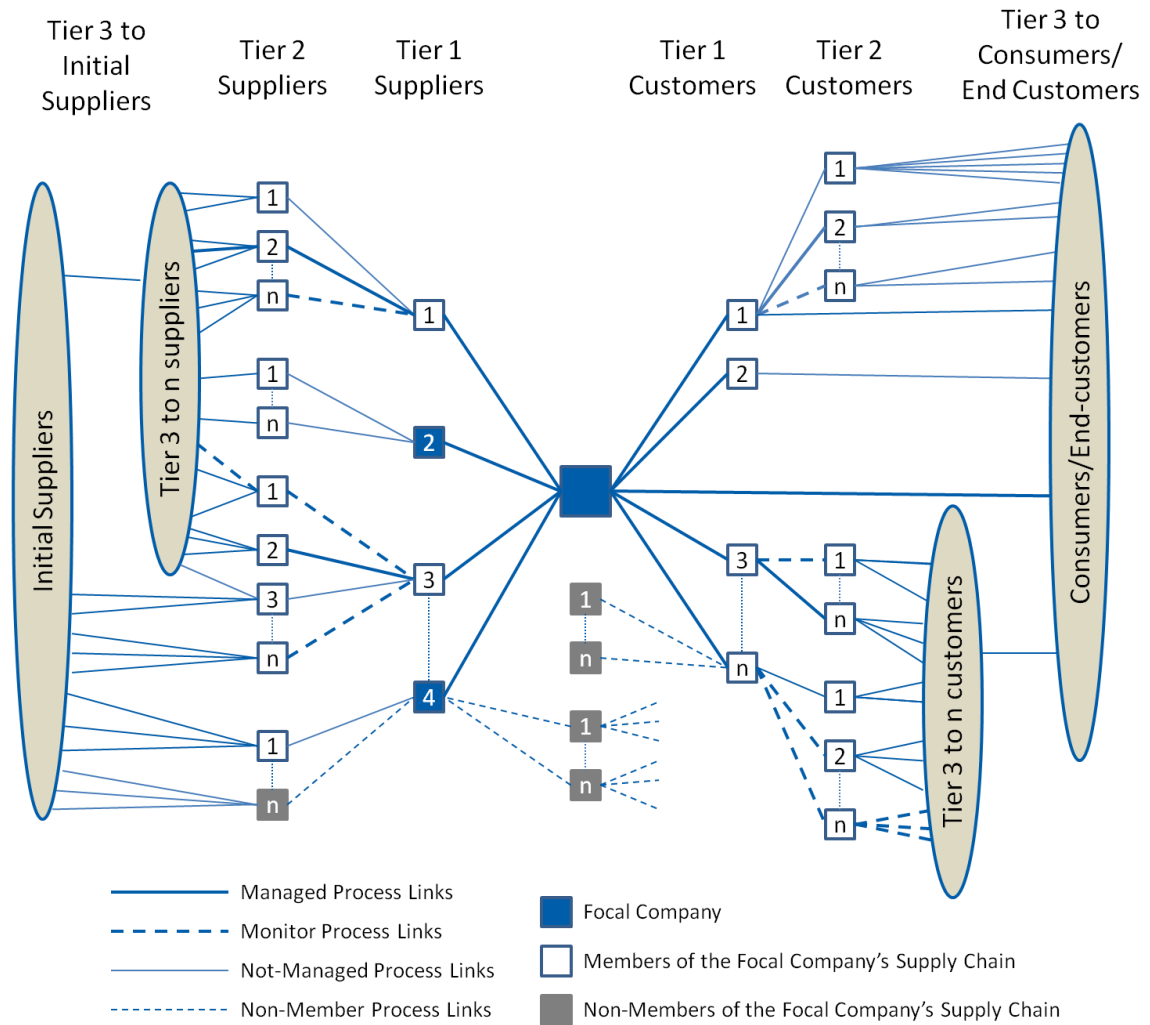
Tier 3 to Initial Suppliers

Tier 2 Suppliers

Tier 1 Suppliers

Tier 1 Customers

Tier 2 Customers

Tier 3 to Consumers/ End Customers

Initial Suppliers

Tier 3 to n suppliers

1
2
n
1
n
1
2
3
n
1
n

1
2
3
4

1
n
1
n

1
2
3
n

1
2
n
1
n
1
2
n

Consumers/End-customers

Tier 3 to n customers

Managed Process Links
Monitor Process Links
Not-Managed Process Links
Non-Member Process Links

Focal Company
Members of the Focal Company's Supply Chain
Non-Members of the Focal Company's Supply Chain